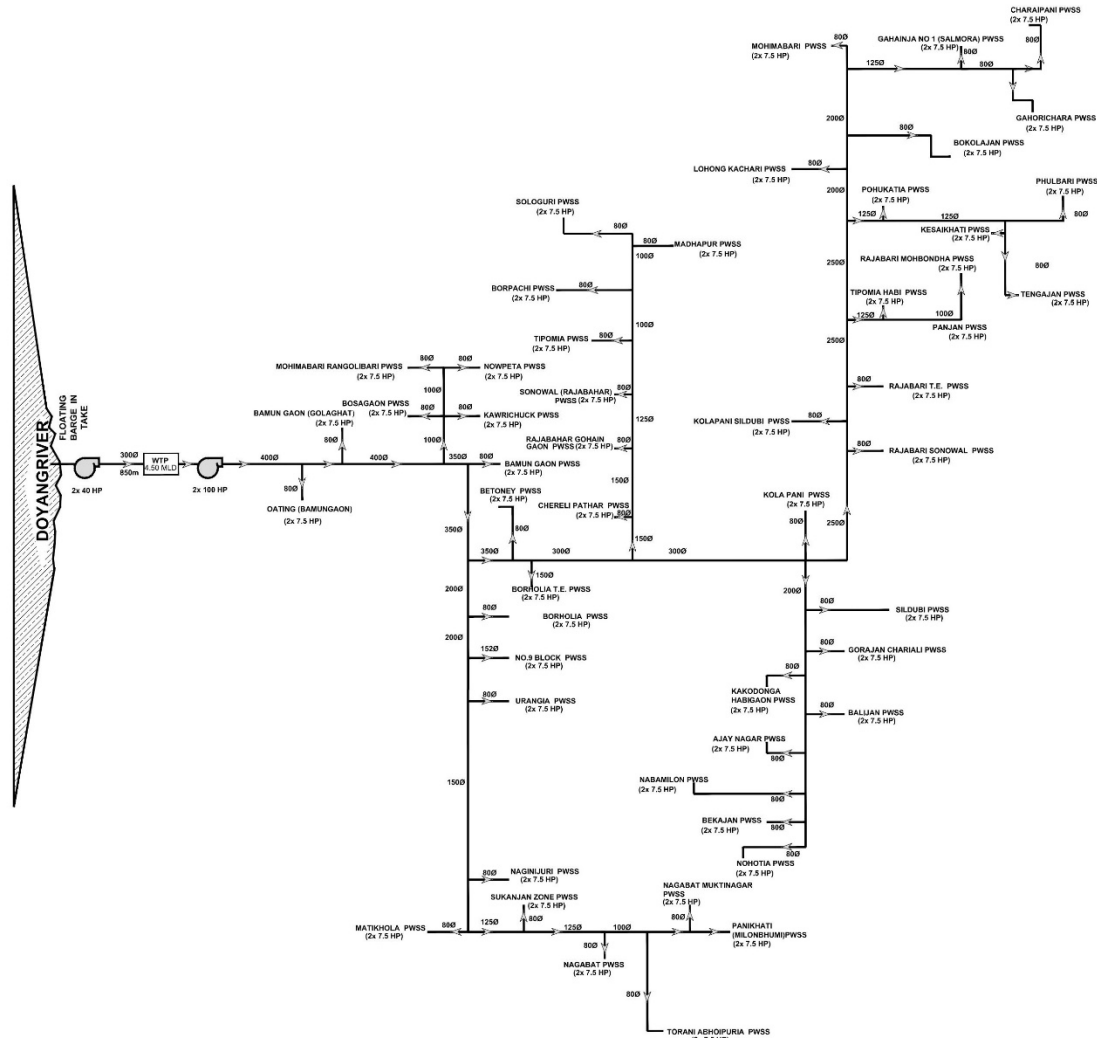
DOYANGRIVER
FLOATING BARGE IN TAKE
2x 40 HP
300Ø
850m
WTP 4.50 MLD
2x 100 HP
400Ø
400Ø
80Ø
OATING (BAMUNGAON) (2x 7.5 HP)
BAMUN GAON (GOLAGHAT) (2x 7.5 HP)
80Ø
MOHIMABARI RANGOLIBARI PWSS (2x 7.5 HP)
80Ø
80Ø
NOWPETA PWSS (2x 7.5 HP)
100Ø
BOSAGAON PWSS (2x 7.5 HP)
80Ø
80Ø
KAWRICHUCK PWSS (2x 7.5 HP)
100Ø
350Ø
80Ø
BAMUN GAON PWSS (2x 7.5 HP)
SOLOGURI PWSS (2x 7.5 HP)
80Ø
80Ø
MADHAPUR PWSS (2x 7.5 HP)
100Ø
BORPACHI PWSS (2x 7.5 HP)
80Ø
100Ø
TIPOMIA PWSS (2x 7.5 HP)
80Ø
SONOWAL (RAJABAHAR) PWSS (2x 7.5 HP)
80Ø
125Ø
RAJABAHAR GOHAIN GAON PWSS (2x 7.5 HP)
80Ø
150Ø
BETONEY PWSS (2x 7.5 HP)
80Ø
CHERELI PATHAR PWSS (2x 7.5 HP)
80Ø
150Ø
350Ø
350Ø
300Ø
300Ø
150Ø
BORHOLIA T.E. PWSS
200Ø
80Ø
BORHOLIA PWSS (2x 7.5 HP)
200Ø
152Ø
NO.9 BLOCK PWSS (2x 7.5 HP)
80Ø
URANGIA PWSS (2x 7.5 HP)
150Ø
80Ø
NAGINIJURI PWSS (2x 7.5 HP)
SUKANJAN ZONE PWSS (2x 7.5 HP)
80Ø
MATIKHOLA PWSS (2x 7.5 HP)
80Ø
125Ø
125Ø
100Ø
NAGABAT MUKTINAGAR PWSS (2x 7.5 HP)
80Ø
PANIKHATI (MILONBHUMI)PWSS (2x 7.5 HP)
80Ø
NAGABAT PWSS (2x 7.5 HP)
80Ø
TORANI ABHOIPURIA PWSS
MOHIMABARI PWSS (2x 7.5 HP)
80Ø
CHARAIPANI PWSS (2x 7.5 HP)
GAHAINJA NO 1 (SALMORA) PWSS (2x 7.5 HP)
80Ø
80Ø
80Ø
125Ø
GAHORICHARA PWSS (2x 7.5 HP)
200Ø
80Ø
BOKOLAJAN PWSS (2x 7.5 HP)
LOHONG KACHARI PWSS (2x 7.5 HP)
80Ø
200Ø
POHUKATIA PWSS (2x 7.5 HP)
PHULBARI PWSS (2x 7.5 HP)
80Ø
125Ø
125Ø
KESAIKHATI PWSS (2x 7.5 HP)
250Ø
RAJABARI MOHBONDHA PWSS (2x 7.5 HP)
80Ø
TENGAJAN PWSS (2x 7.5 HP)
TIPOMIA HABI PWSS (2x 7.5 HP)
125Ø
100Ø
PANJAN PWSS (2x 7.5 HP)
250Ø
80Ø
RAJABARI T.E. PWSS (2x 7.5 HP)
KOLAPANI SILDUBI PWSS (2x 7.5 HP)
80Ø
80Ø
RAJABARI SONOWAL PWSS (2x 7.5 HP)
KOLA PANI PWSS (2x 7.5 HP)
80Ø
250Ø
200Ø
80Ø
SILDUBI PWSS (2x 7.5 HP)
80Ø
GORAJAN CHARIALI PWSS (2x 7.5 HP)
80Ø
KAKODONGA HABIGAON PWSS (2x 7.5 HP)
80Ø
BALIJAN PWSS (2x 7.5 HP)
AJAY NAGAR PWSS (2x 7.5 HP)
80Ø
NABAMILON PWSS (2x 7.5 HP)
80Ø
BEKAJAN PWSS (2x 7.5 HP)
80Ø
80Ø
NOHOTIA PWSS (2x 7.5 HP)